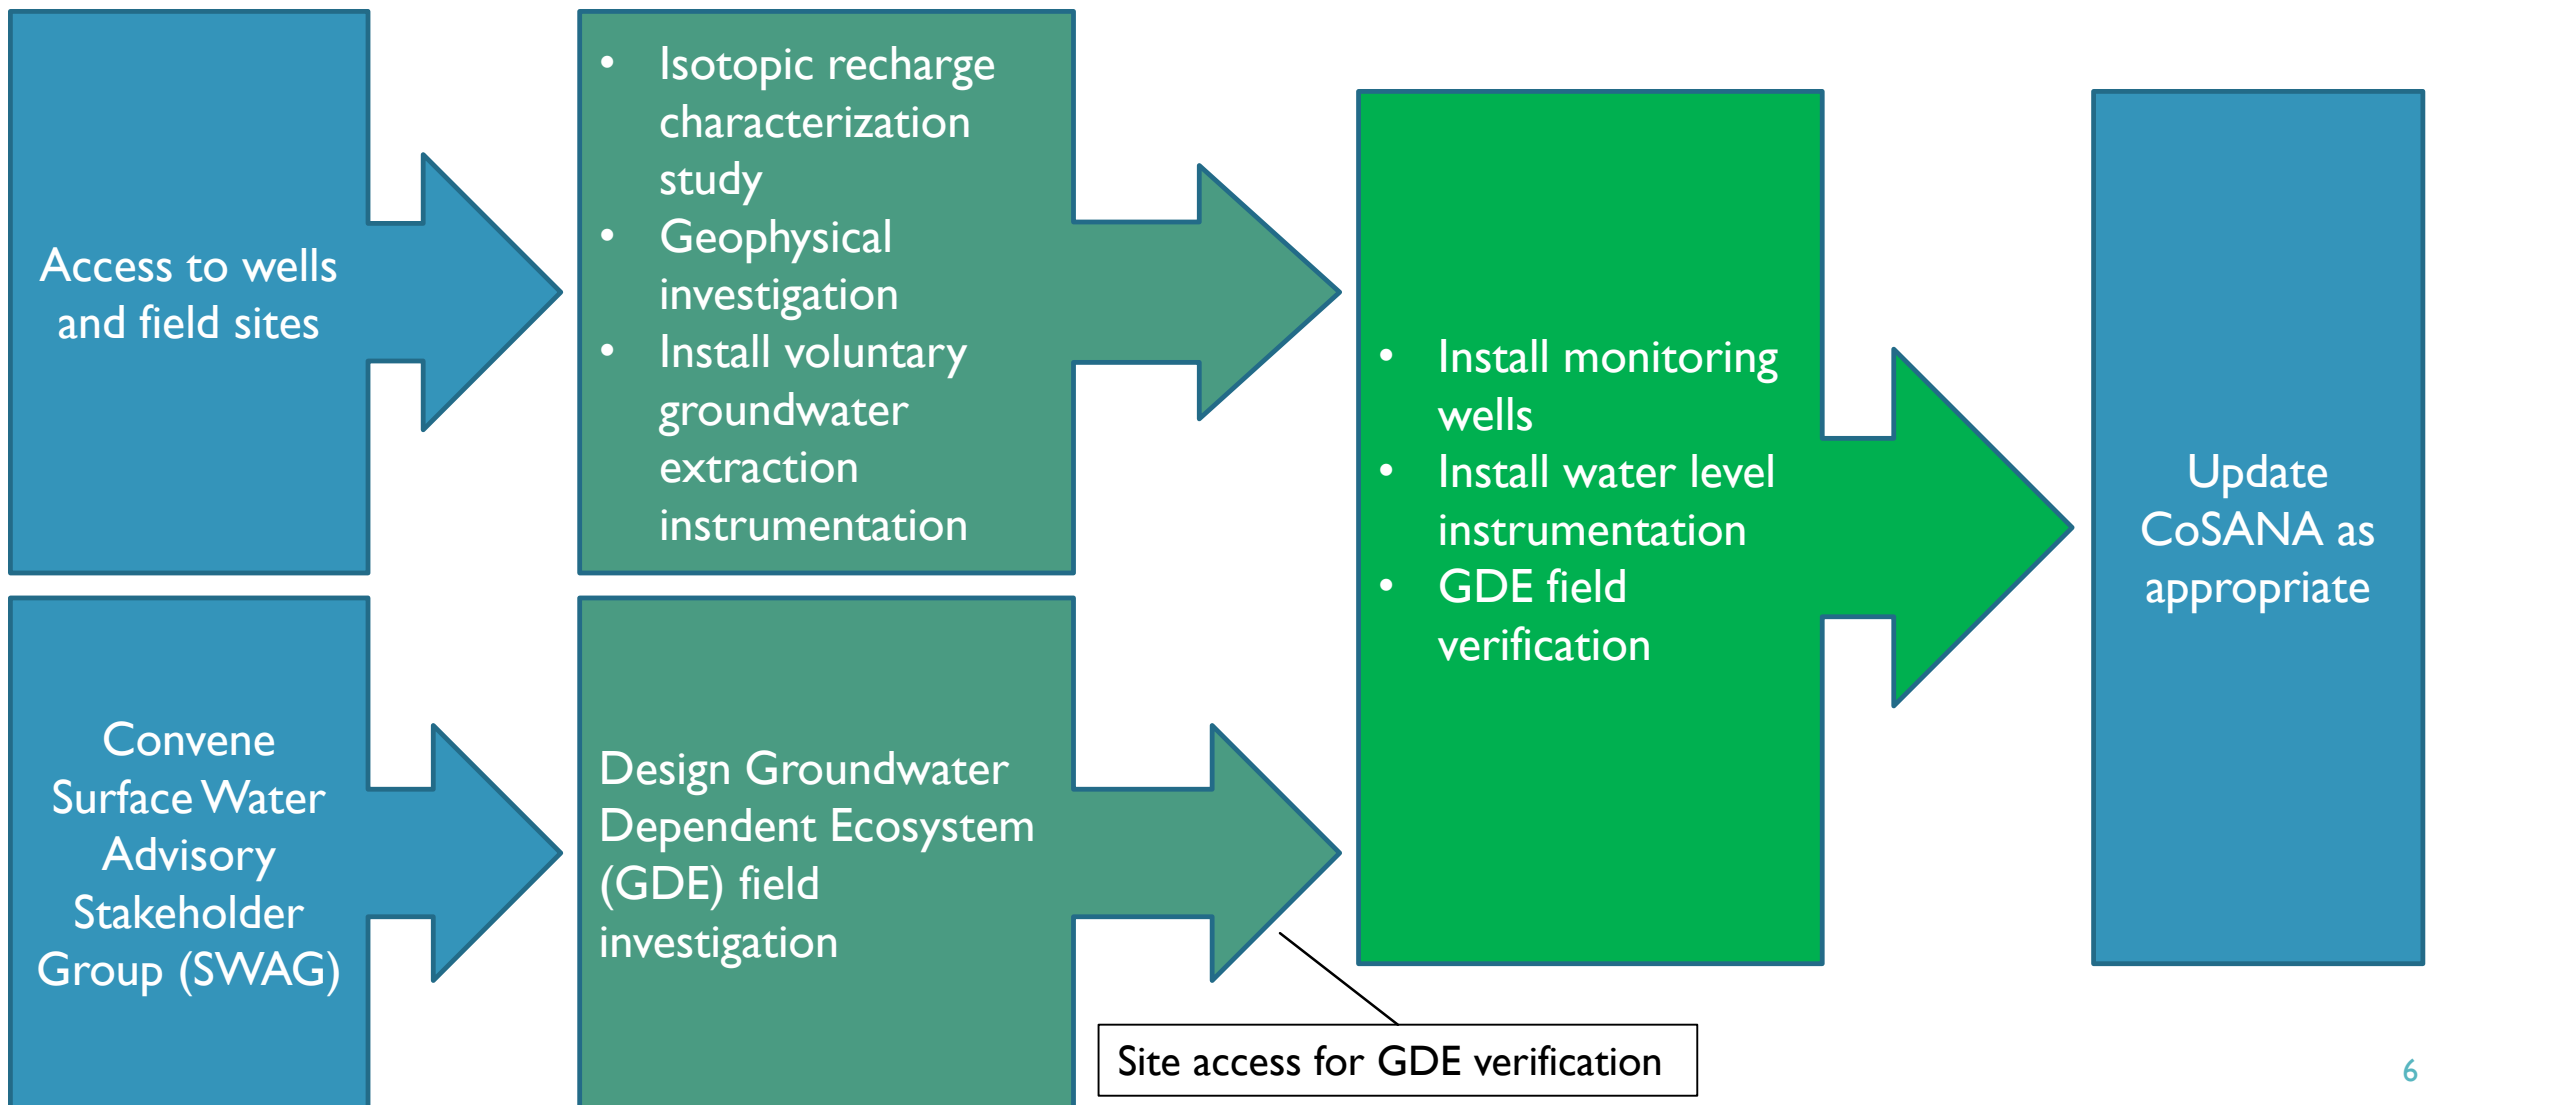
Access to wells and field sites

- Isotopic recharge characterization study
- Geophysical investigation
- Install voluntary groundwater extraction instrumentation

Convene Surface Water Advisory Stakeholder Group (SWAG)

Design Groundwater Dependent Ecosystem (GDE) field investigation

- Install monitoring wells
- Install water level instrumentation
- GDE field verification

Update CoSANA as appropriate

Site access for GDE verification

6